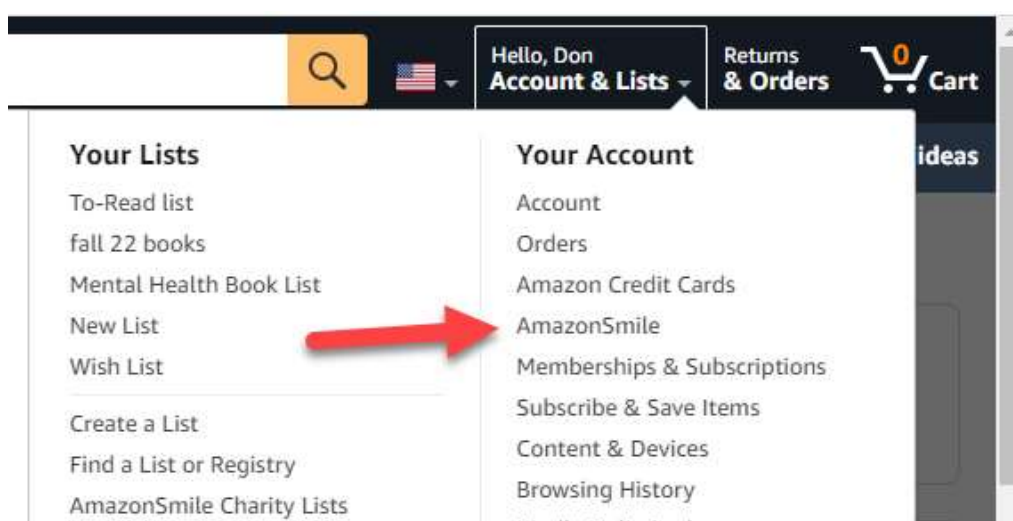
Hello, Don
Account & Lists

Returns
& Orders

0
Cart

ideas

Your Lists
To-Read list
fall 22 books
Mental Health Book List
New List
Wish List

Create a List
Find a List or Registry
AmazonSmile Charity Lists

Your Account
Account
Orders
Amazon Credit Cards
AmazonSmile
Memberships & Subscriptions
Subscribe & Save Items
Content & Devices
Browsing History
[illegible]